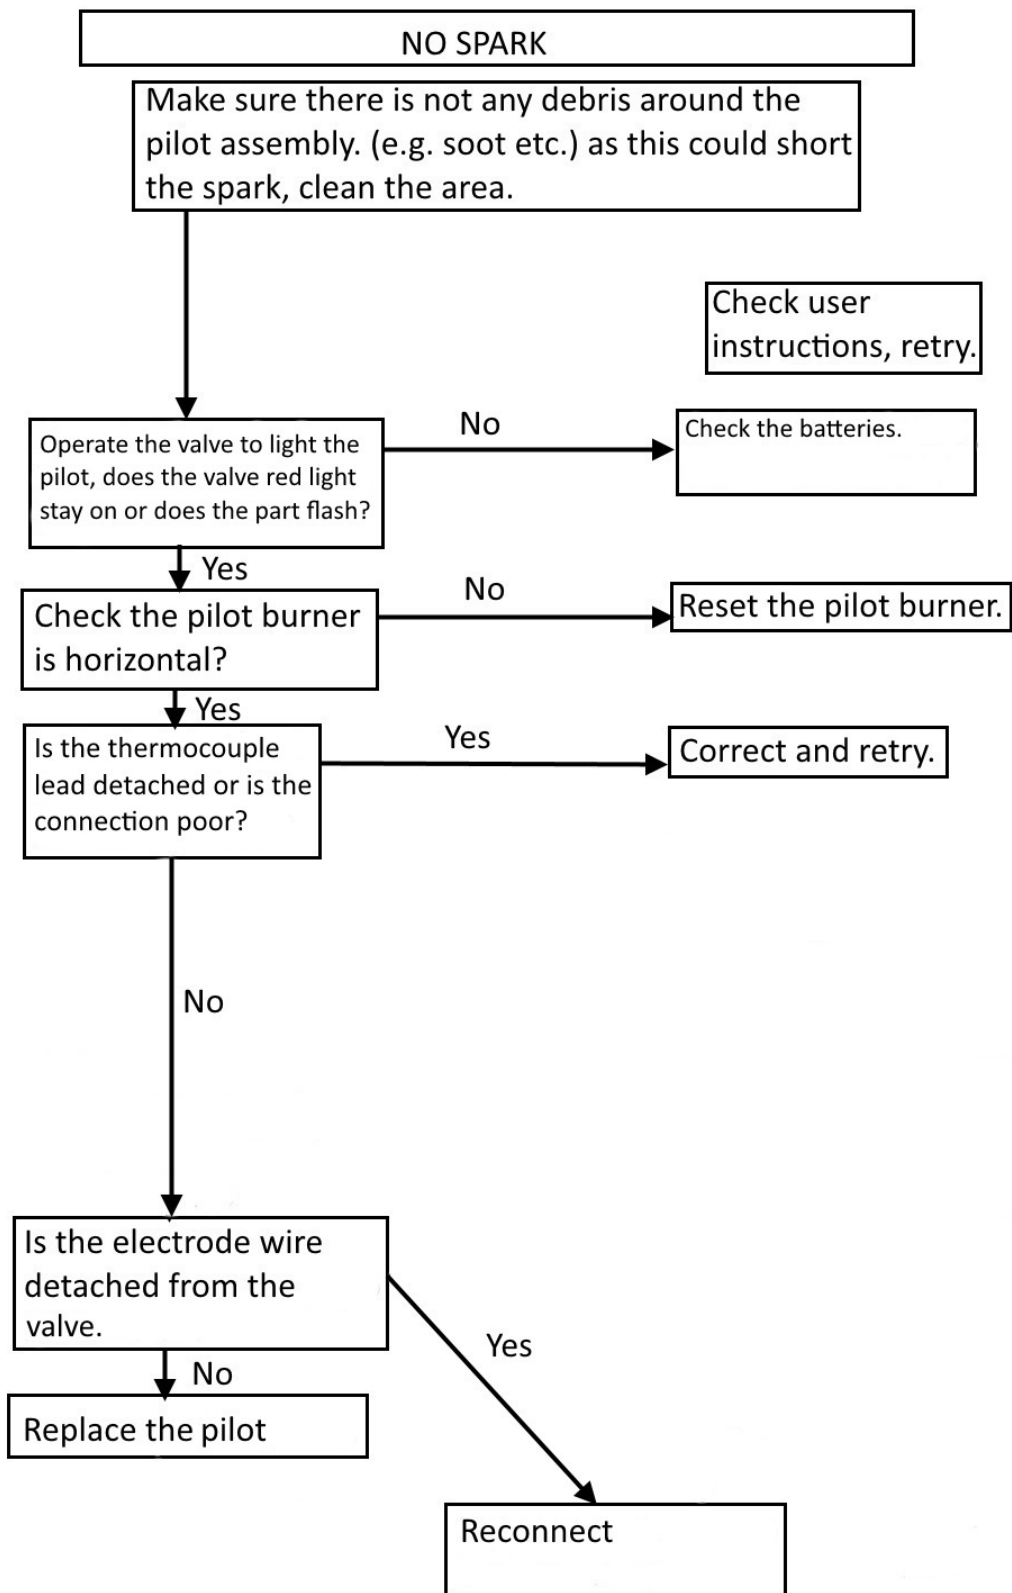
NO SPARK

Make sure there is not any debris around the pilot assembly. (e.g. soot etc.) as this could short the spark, clean the area.

Check user instructions, retry.

Operate the valve to light the pilot, does the valve red light stay on or does the part flash?

No

Check the batteries.

Yes

Check the pilot burner is horizontal?

No

Reset the pilot burner.

Yes

Is the thermocouple lead detached or is the connection poor?

Yes

Correct and retry.

No

Is the electrode wire detached from the valve.

Yes

No

Replace the pilot

Reconnect